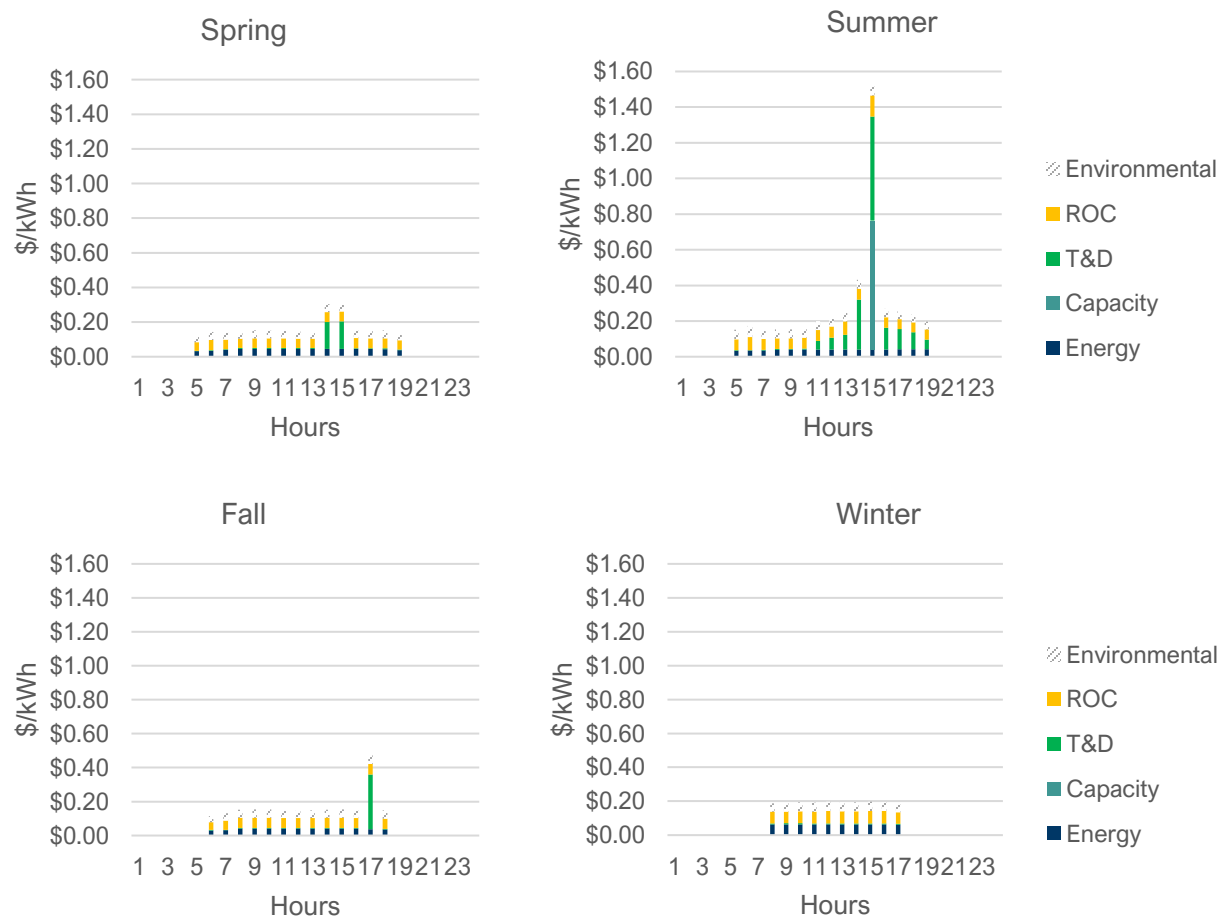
Spring

$1.60
$1.40
$1.20
$1.00
$0.80
$0.60
$0.40
$0.20
$0.00

$/kWh

1 3 5 7 9 11 13 15 17 19 21 23

Hours

Summer

$1.60
$1.40
$1.20
$1.00
$0.80
$0.60
$0.40
$0.20
$0.00

$/kWh

1 3 5 7 9 11 13 15 17 19 21 23

Hours

Environmental
ROC
T&D
Capacity
Energy

Fall

$1.60
$1.40
$1.20
$1.00
$0.80
$0.60
$0.40
$0.20
$0.00

$/kWh

1 3 5 7 9 11 13 15 17 19 21 23

Hours

Winter

$1.60
$1.40
$1.20
$1.00
$0.80
$0.60
$0.40
$0.20
$0.00

$/kWh

1 3 5 7 9 11 13 15 17 19 21 23

Hours

Environmental
ROC
T&D
Capacity
Energy